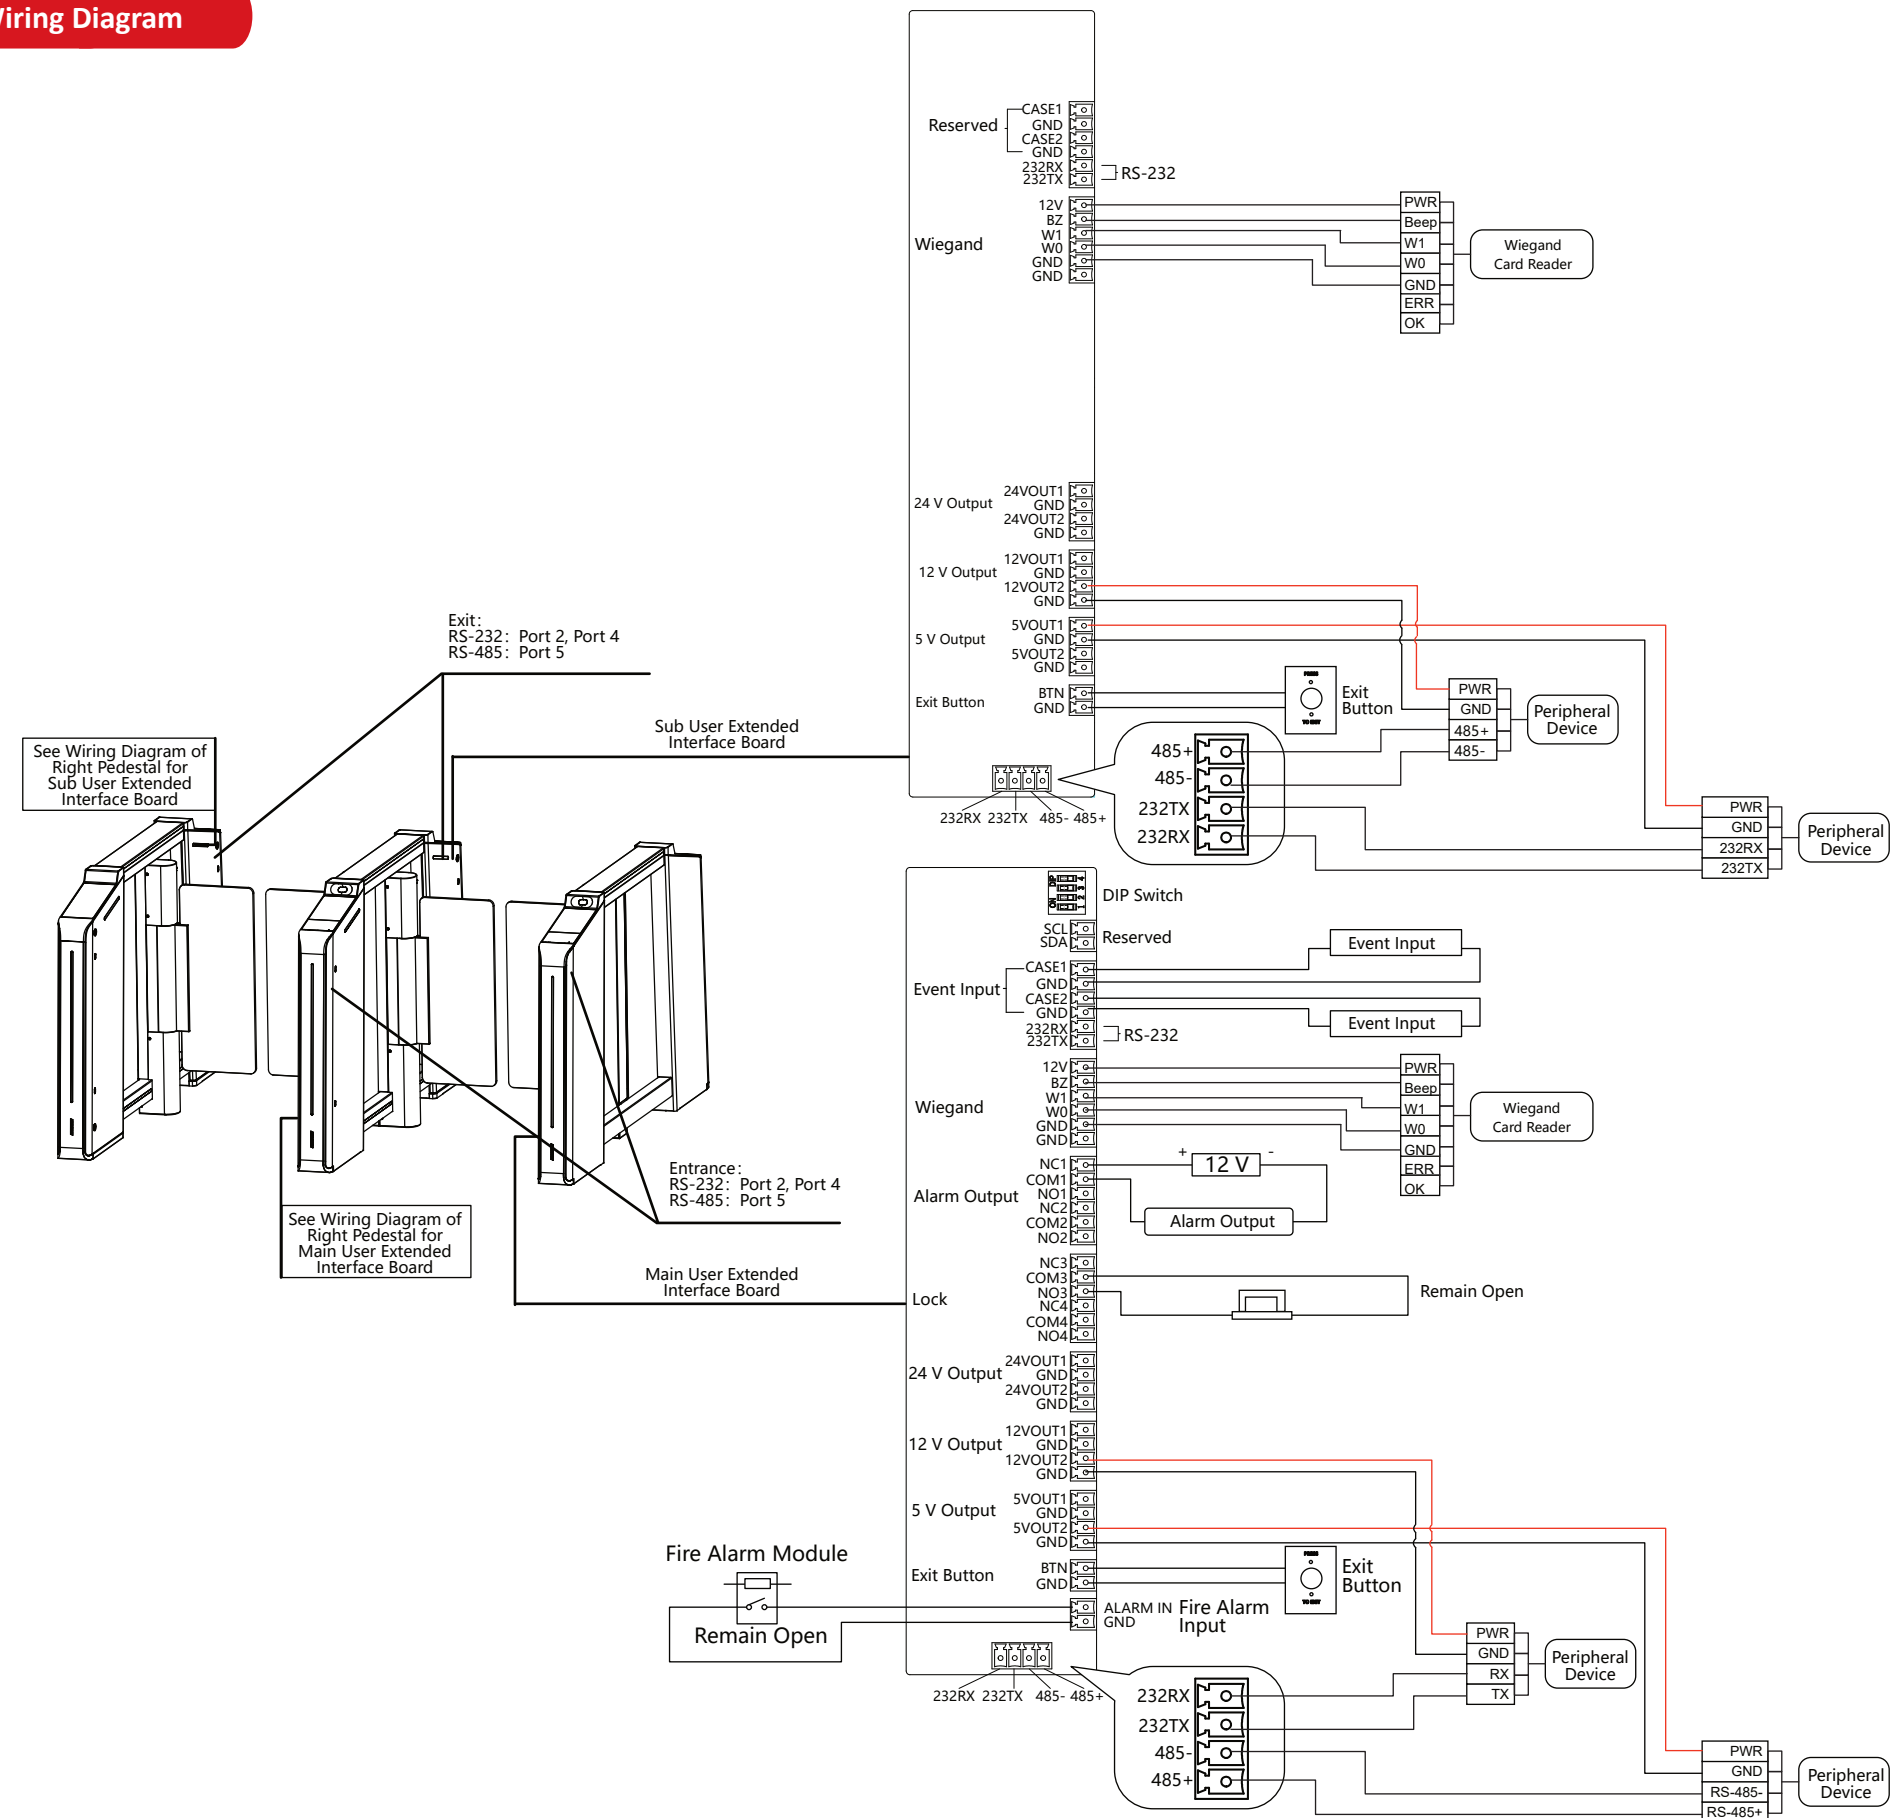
Wiring Diagram

Reserved
CASE1
GND
CASE2
GND
232RX
232TX
RS-232
Wiegand
12V
BZ
W1
W0
GND
GND
PWR
Beep
W1
W0
GND
ERR
OK
Wiegand Card Reader

24 V Output
24VOUT1
GND
24VOUT2
GND
12 V Output
12VOUT1
GND
12VOUT2
GND
5 V Output
5VOUT1
GND
5VOUT2
GND
Exit Button
BTN
GND
Exit Button
PWR
GND
485+
485-
Peripheral Device
485+
485-
232TX
232RX
232RX 232TX 485- 485+
PWR
GND
232RX
232TX
Peripheral Device

Exit:
RS-232: Port 2, Port 4
RS-485: Port 5

Sub User Extended Interface Board

See Wiring Diagram of Right Pedestal for Sub User Extended Interface Board

DIP Switch
SCL
SDA
Reserved
Event Input
CASE1
GND
CASE2
GND
232RX
232TX
RS-232
Event Input
Event Input
Wiegand
12V
BZ
W1
W0
GND
GND
PWR
Beep
W1
W0
GND
ERR
OK
Wiegand Card Reader
Alarm Output
NC1
COM1
NO1
NC2
COM2
NO2
+ 12 V -
Alarm Output
Lock
NC3
COM3
NO3
NC4
COM4
NO4
Remain Open

Entrance:
RS-232: Port 2, Port 4
RS-485: Port 5

See Wiring Diagram of Right Pedestal for Main User Extended Interface Board

Main User Extended Interface Board

24 V Output
24VOUT1
GND
24VOUT2
GND
12 V Output
12VOUT1
GND
12VOUT2
GND
5 V Output
5VOUT1
GND
5VOUT2
GND
Exit Button
BTN
GND
Exit Button
Fire Alarm Module
Remain Open
ALARM IN
GND
Fire Alarm Input
PWR
GND
RX
TX
Peripheral Device
232RX 232TX 485- 485+
232RX
232TX
485-
485+
PWR
GND
RS-485-
RS-485+
Peripheral Device